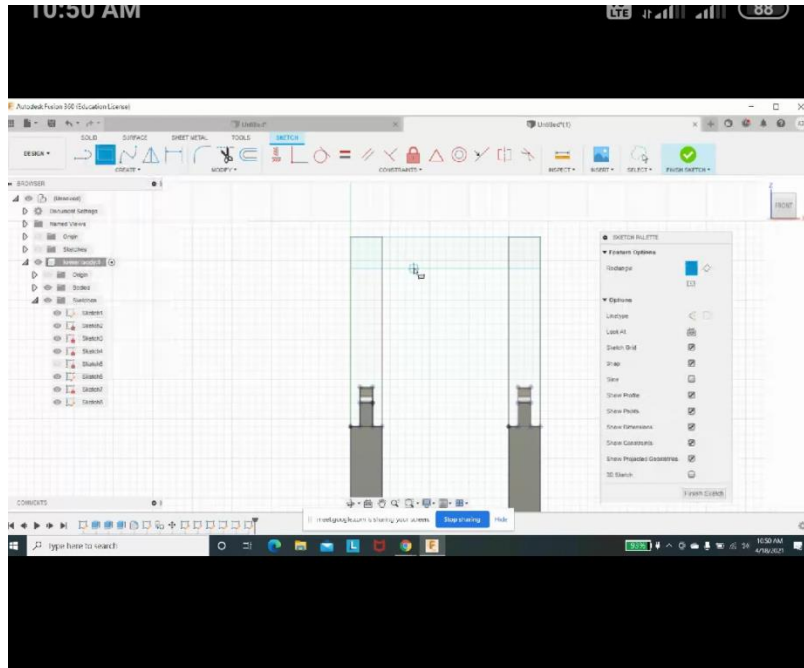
10:50 AM

88

Autodesk Fusion 360 (Education License)

Untitled*

Untitled*(1)

SOLID SURFACE SHEET METAL TOOLS SKETCH

DESIGN

CREATE MODIFY CONSTRAINTS INSPECT INSERT SELECT FINISH SKETCH

BROWSER

(Unsaved)

Document Settings

Named Views

Origin

Sketches

Origin

Bodies

Sketches

Sketch1

Sketch2

Sketch3

Sketch4

Sketch5

Sketch6

Sketch7

Sketch8

FRONT

SKETCH PALETTE

Feature Options

Rectangle

Options

Linetype

Look At

Sketch Grid

Snap

Slice

Show Profile

Show Points

Show Dimensions

Show Constraints

Show Projected Geometries

3D Sketch

Finish Sketch

COMMENTS

meet.google.com is sharing your screen. Stop sharing Hide

Type here to search

10:50 AM 4/16/2021